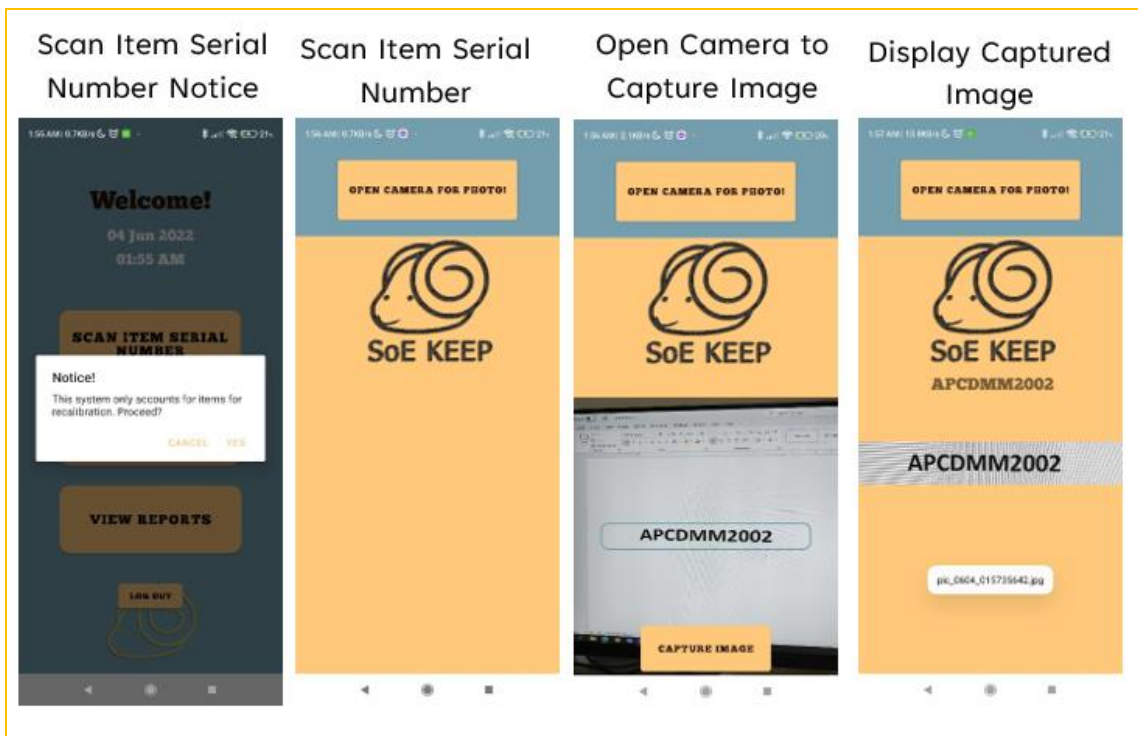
Scan Item Serial Number Notice

1:55 AM | 0.7KB/s

Welcome!

04 Jun 2022

01:55 AM

SCAN ITEM SERIAL NUMBER

Notice!

This system only accounts for items for recalibration. Proceed?

CANCEL YES

VIEW REPORTS

LOG OUT

Scan Item Serial Number

1:56 AM | 0.7KB/s

OPEN CAMERA FOR PHOTO!

SoE KEEP

Open Camera to Capture Image

1:56 AM | 2.1KB/s

OPEN CAMERA FOR PHOTO!

SoE KEEP

APCDMM2002

CAPTURE IMAGE

Display Captured Image

1:57 AM | 13.9KB/s

OPEN CAMERA FOR PHOTO!

SoE KEEP

APCDMM2002

APCDMM2002

pic_0604_015735642.jpg